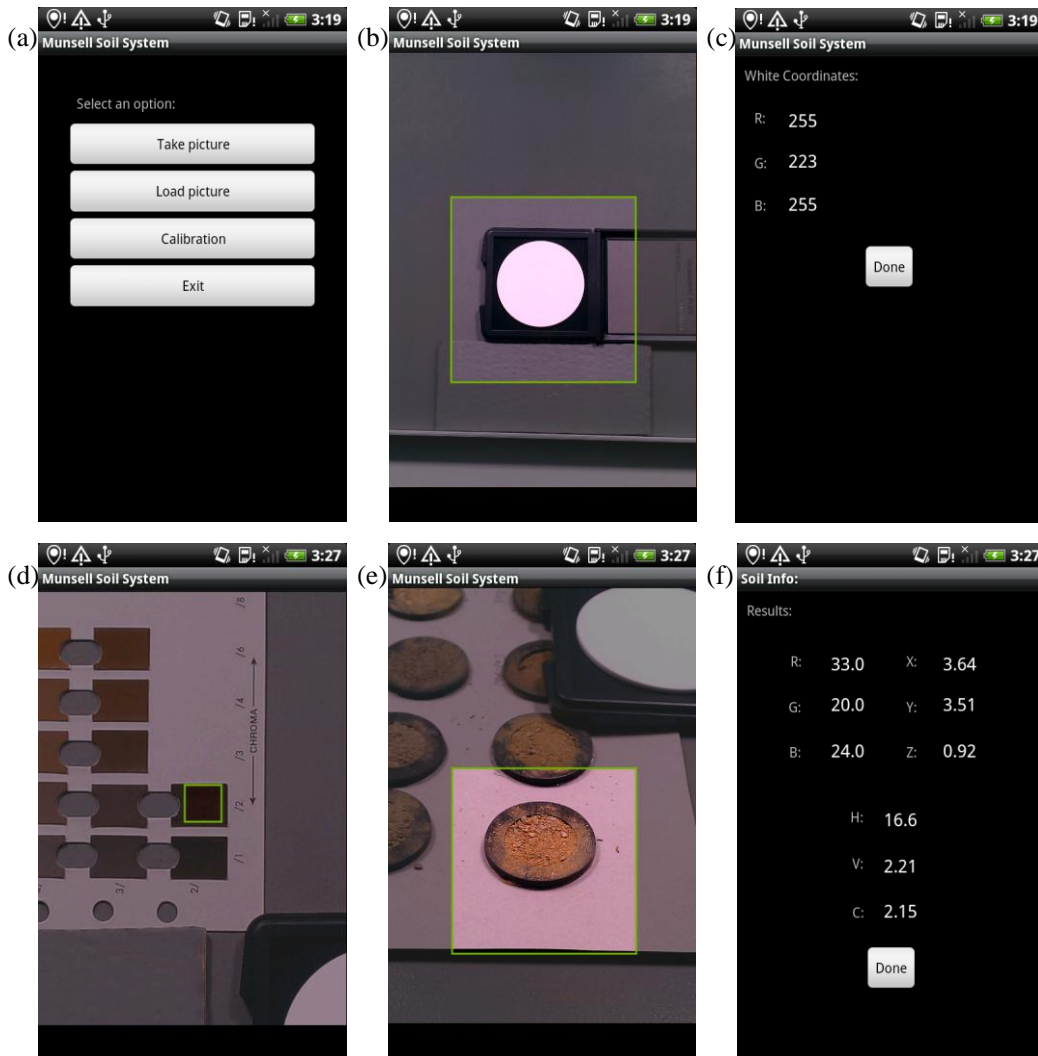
(a) 3:19
Munsell Soil System
Select an option:
Take picture
Load picture
Calibration
Exit

(b) 3:19
Munsell Soil System

(c) 3:19
Munsell Soil System
White Coordinates:
R: 255
G: 223
B: 255
Done

(d) 3:27
Munsell Soil System
/8
/6
/4
CHROMA
/3
/2
/1
3/
2/

(e) 3:27
Munsell Soil System

(f) 3:27
Soil Info:
Results:
R: 33.0 X: 3.64
G: 20.0 Y: 3.51
B: 24.0 Z: 0.92
H: 16.6
V: 2.21
C: 2.15
Done